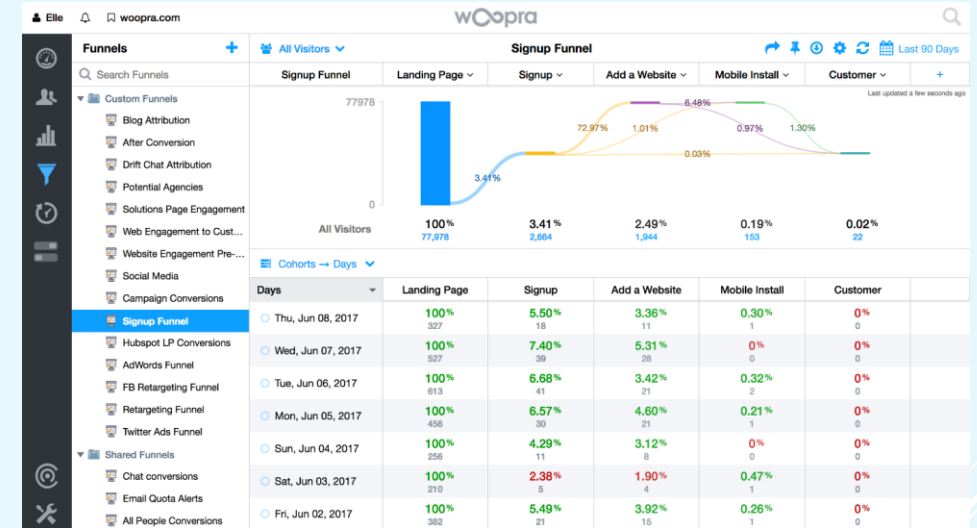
Elle woopra.com

woopra

Funnels +

Search Funnels

Custom Funnels
Blog Attribution
After Conversion
Drift Chat Attribution
Potential Agencies
Solutions Page Engagement
Web Engagement to Cust...
Website Engagement Pre-...
Social Media
Campaign Conversions
Signup Funnel
Hubspot LP Conversions
AdWords Funnel
FB Retargeting Funnel
Retargeting Funnel
Twitter Ads Funnel
Shared Funnels
Chat conversions
Email Quota Alerts
All People Conversions

All Visitors

Signup Funnel

Last 90 Days

Signup Funnel | Landing Page | Signup | Add a Website | Mobile Install | Customer | +

Last updated a few seconds ago

77978

0

3.41%

72.97%

1.01%

6.48%

0.97%

1.30%

0.03%

All Visitors

| 100% 77,978 | 3.41% 2,664 | 2.49% 1,944 | 0.19% 153 | 0.02% 22 |

Cohorts → Days

| Days | Landing Page | Signup | Add a Website | Mobile Install | Customer |
|---|---|---|---|---|---|
| Thu, Jun 08, 2017 | 100% 327 | 5.50% 18 | 3.36% 11 | 0.30% 1 | 0% 0 |
| Wed, Jun 07, 2017 | 100% 527 | 7.40% 39 | 5.31% 28 | 0% 0 | 0% 0 |
| Tue, Jun 06, 2017 | 100% 613 | 6.68% 41 | 3.42% 21 | 0.32% 2 | 0% 0 |
| Mon, Jun 05, 2017 | 100% 456 | 6.57% 30 | 4.60% 21 | 0.21% 1 | 0% 0 |
| Sun, Jun 04, 2017 | 100% 256 | 4.29% 11 | 3.12% 8 | 0% 0 | 0% 0 |
| Sat, Jun 03, 2017 | 100% 210 | 2.38% 5 | 1.90% 4 | 0.47% 1 | 0% 0 |
| Fri, Jun 02, 2017 | 100% 382 | 5.49% 21 | 3.92% 15 | 0.26% 1 | 0% 0 |